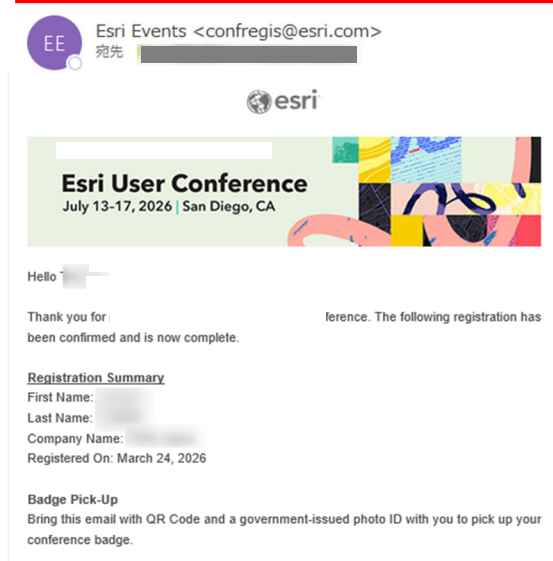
EE

Esri Events <confregis@esri.com>
宛先 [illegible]

esri

Esri User Conference
July 13-17, 2026 | San Diego, CA

Hello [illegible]

Thank you for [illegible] ference. The following registration has been confirmed and is now complete.

Registration Summary
First Name: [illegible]
Last Name: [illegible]
Company Name: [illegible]
Registered On: March 24, 2026

Badge Pick-Up
Bring this email with QR Code and a government-issued photo ID with you to pick up your conference badge.